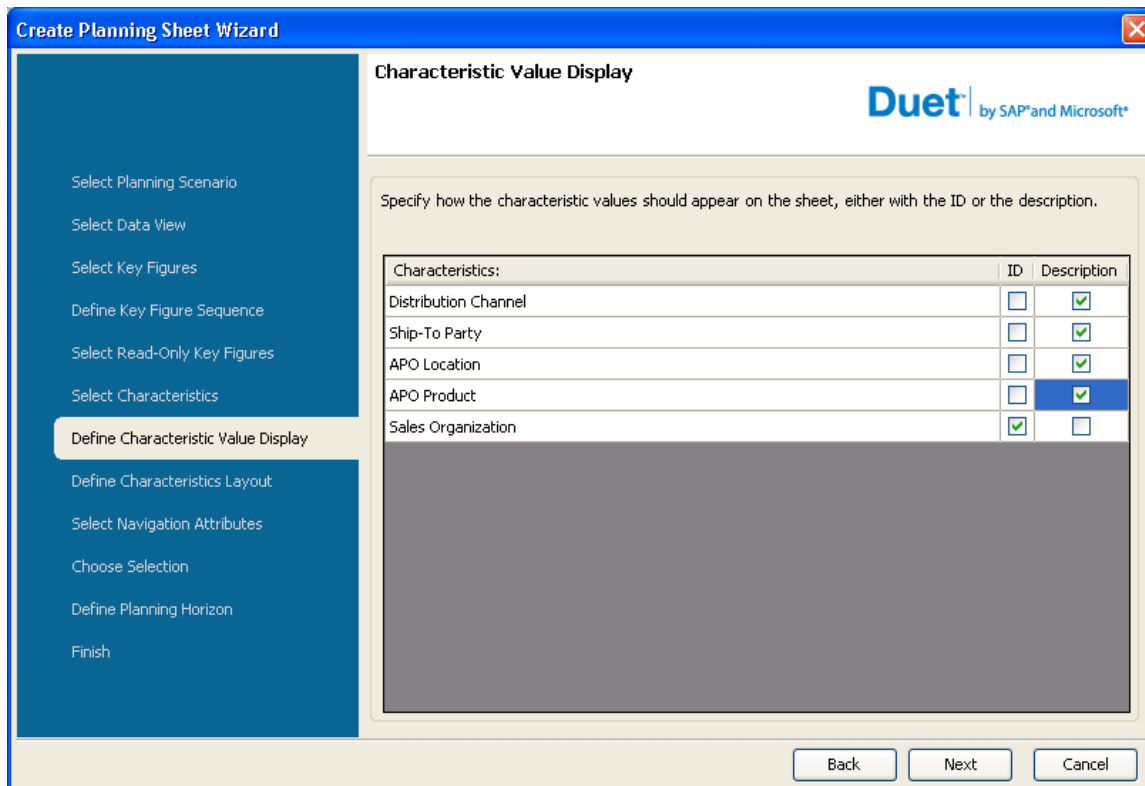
Create Planning Sheet Wizard

Select Planning Scenario
Select Data View
Select Key Figures
Define Key Figure Sequence
Select Read-Only Key Figures
Select Characteristics
Define Characteristic Value Display
Define Characteristics Layout
Select Navigation Attributes
Choose Selection
Define Planning Horizon
Finish

Characteristic Value Display

Duet by SAP® and Microsoft®

Specify how the characteristic values should appear on the sheet, either with the ID or the description.

| Characteristics: | ID | Description |
|---|---|---|
| Distribution Channel | ☐ | ☑ |
| Ship-To Party | ☐ | ☑ |
| APO Location | ☐ | ☑ |
| APO Product | ☐ | ☑ |
| Sales Organization | ☑ | ☐ |

Back Next Cancel